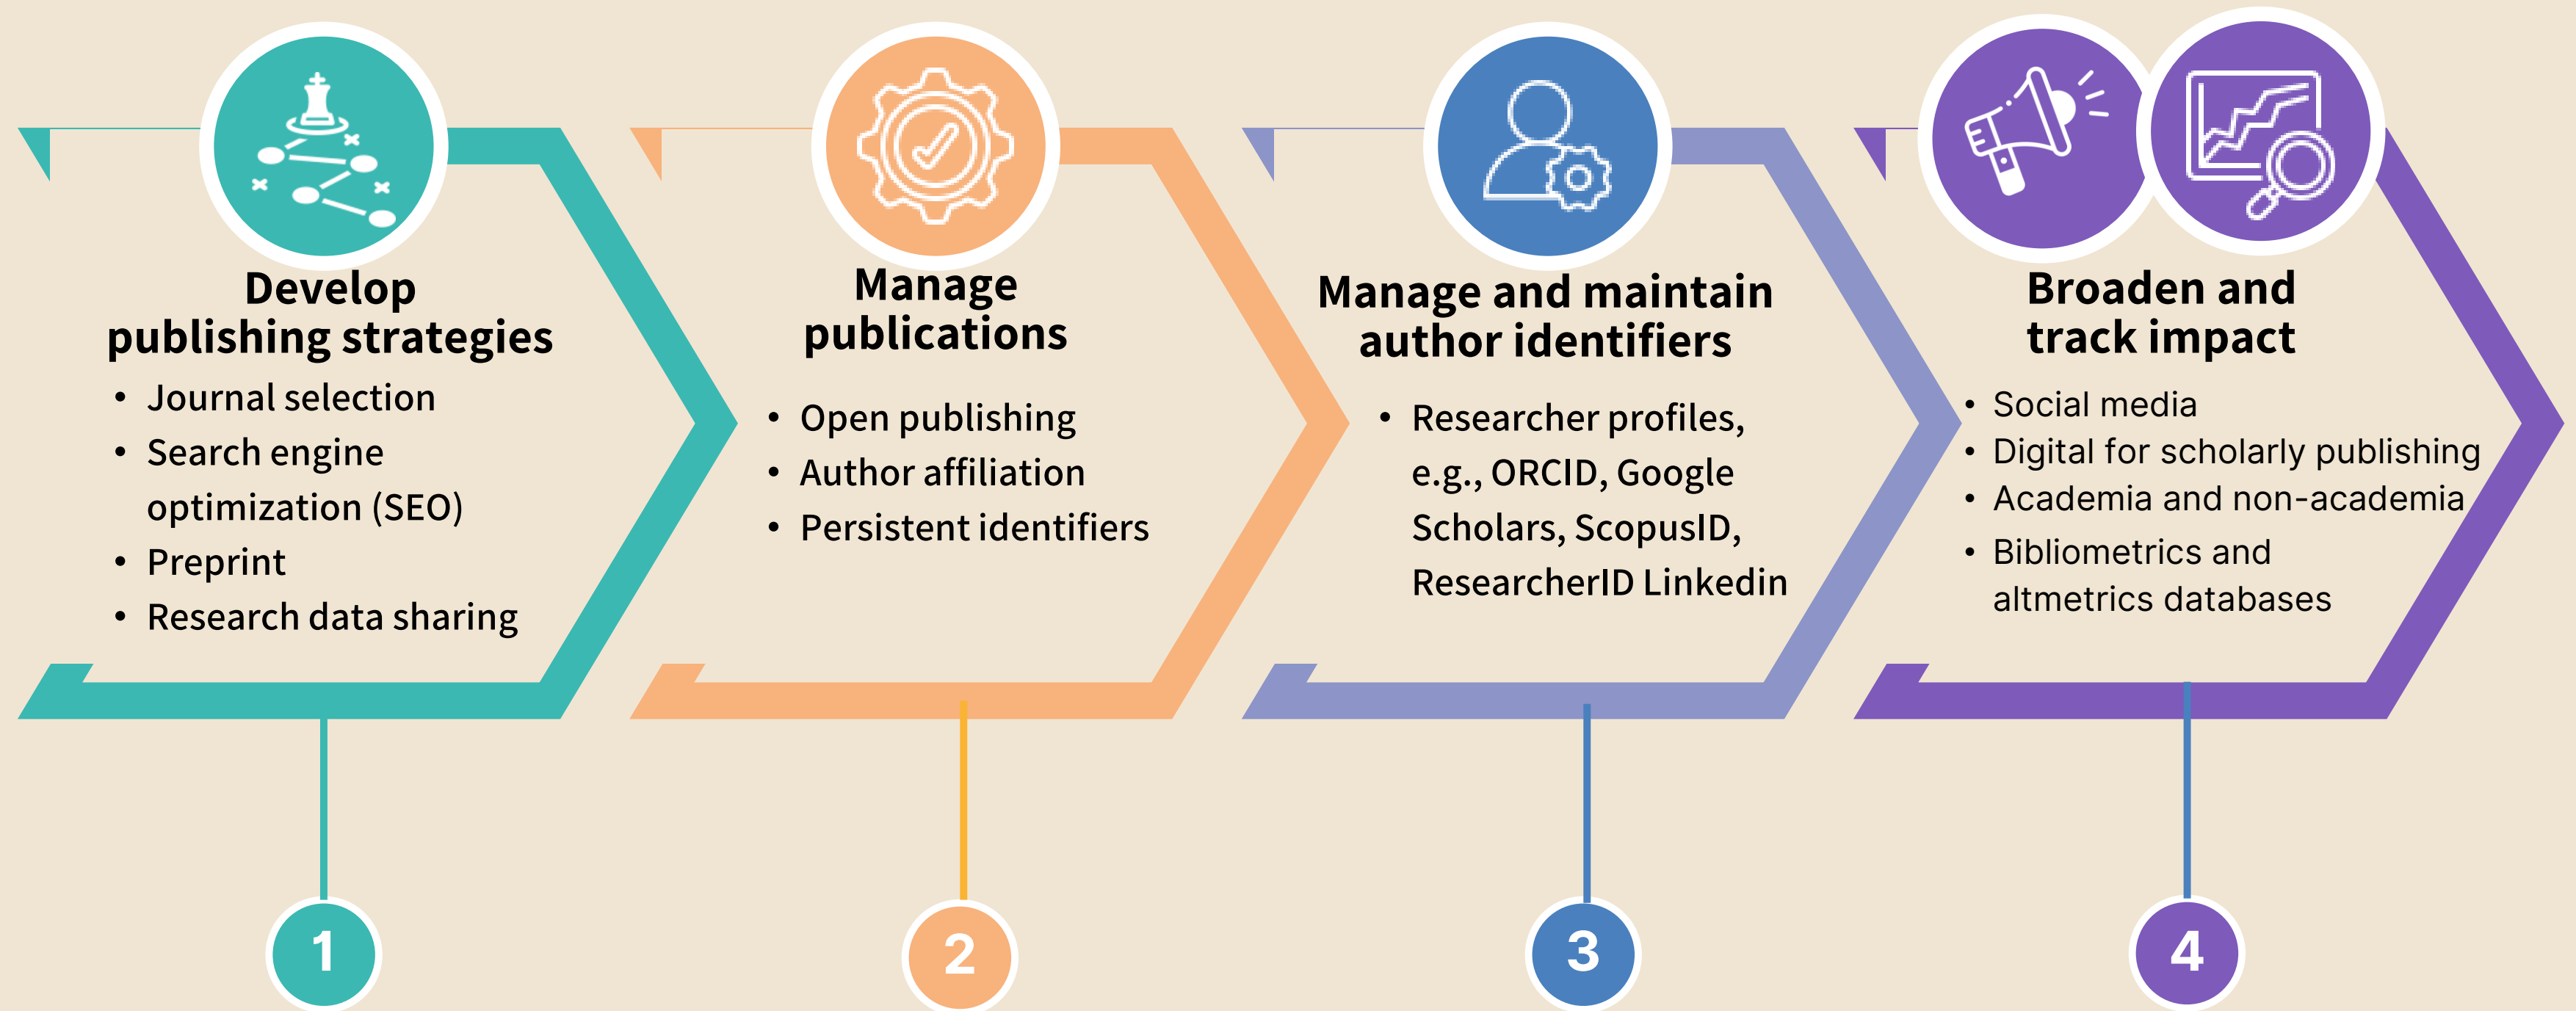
Develop publishing strategies

- Journal selection
- Search engine optimization (SEO)
- Preprint
- Research data sharing

Manage publications

- Open publishing
- Author affiliation
- Persistent identifiers

Manage and maintain author identifiers

- Researcher profiles, e.g., ORCID, Google Scholars, ScopusID, ResearcherID Linkedin

Broaden and track impact

- Social media
- Digital for scholarly publishing
- Academia and non-academia
- Bibliometrics and altmetrics databases

1

2

3

4